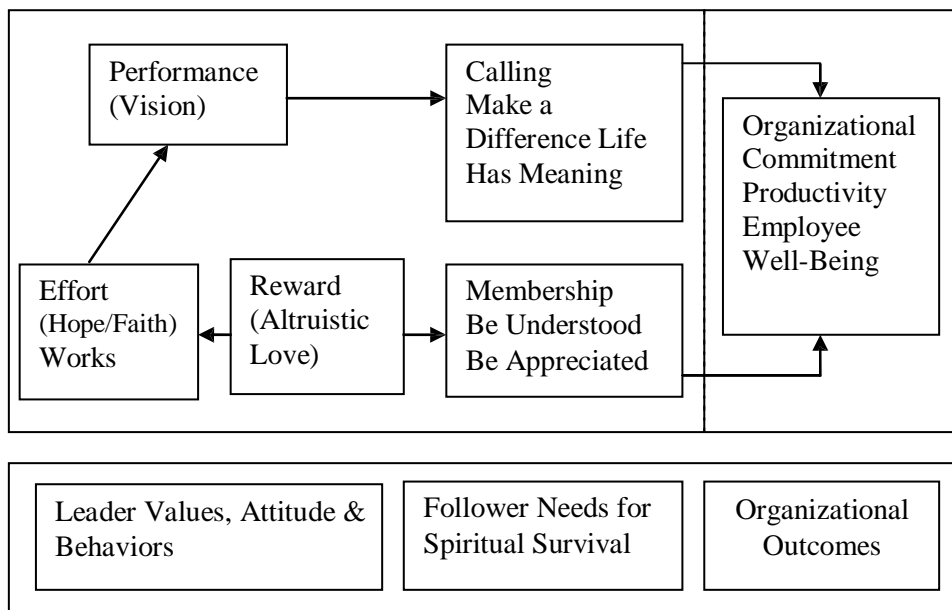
Performance (Vision)

Calling
Make a Difference Life Has Meaning

Organizational Commitment
Productivity
Employee Well-Being

Effort (Hope/Faith) Works

Reward (Altruistic Love)

Membership
Be Understood
Be Appreciated

Leader Values, Attitude & Behaviors

Follower Needs for Spiritual Survival

Organizational Outcomes